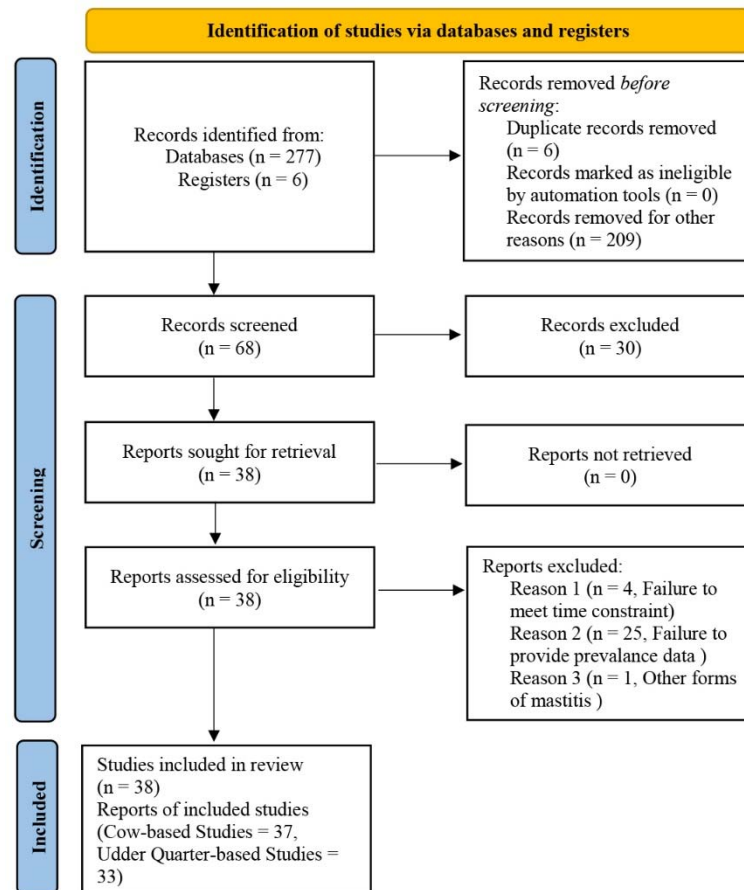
Identification of studies via databases and registers

Identification

Records identified from:
Databases (n = 277)
Registers (n = 6)

Records removed *before screening*:
Duplicate records removed (n = 6)
Records marked as ineligible by automation tools (n = 0)
Records removed for other reasons (n = 209)

Screening

Records screened
(n = 68)

Records excluded
(n = 30)

Reports sought for retrieval
(n = 38)

Reports not retrieved
(n = 0)

Reports assessed for eligibility
(n = 38)

Reports excluded:
Reason 1 (n = 4, Failure to meet time constraint)
Reason 2 (n = 25, Failure to provide prevalance data )
Reason 3 (n = 1, Other forms of mastitis )

Included

Studies included in review
(n = 38)
Reports of included studies
(Cow-based Studies = 37,
Udder Quarter-based Studies = 33)